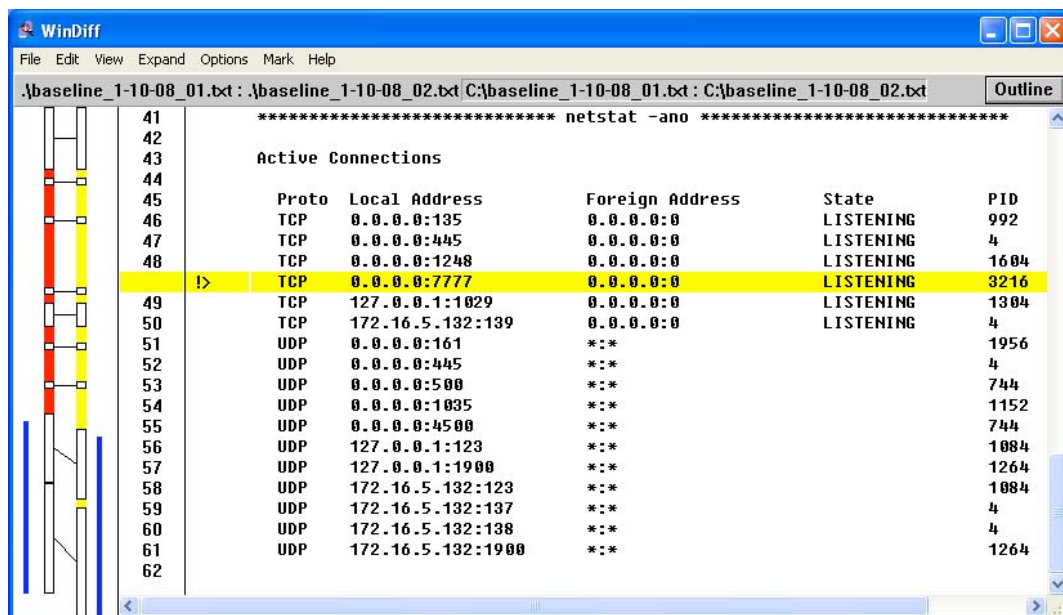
WinDiff

File Edit View Expand Options Mark Help

.\baseline_1-10-08_01.txt : .\baseline_1-10-08_02.txt C:\baseline_1-10-08_01.txt : C:\baseline_1-10-08_02.txt Outline

41 ****************************** netstat -ano ******************************
42
43 Active Connections
44

| | | Proto | Local Address | Foreign Address | State | PID |
|---|---|---|---|---|---|---|
| 45 | | Proto | Local Address | Foreign Address | State | PID |
| 46 | | TCP | 0.0.0.0:135 | 0.0.0.0:0 | LISTENING | 992 |
| 47 | | TCP | 0.0.0.0:445 | 0.0.0.0:0 | LISTENING | 4 |
| 48 | | TCP | 0.0.0.0:1248 | 0.0.0.0:0 | LISTENING | 1604 |
| | !> | TCP | 0.0.0.0:7777 | 0.0.0.0:0 | LISTENING | 3216 |
| 49 | | TCP | 127.0.0.1:1029 | 0.0.0.0:0 | LISTENING | 1304 |
| 50 | | TCP | 172.16.5.132:139 | 0.0.0.0:0 | LISTENING | 4 |
| 51 | | UDP | 0.0.0.0:161 | *:* | | 1956 |
| 52 | | UDP | 0.0.0.0:445 | *:* | | 4 |
| 53 | | UDP | 0.0.0.0:500 | *:* | | 744 |
| 54 | | UDP | 0.0.0.0:1035 | *:* | | 1152 |
| 55 | | UDP | 0.0.0.0:4500 | *:* | | 744 |
| 56 | | UDP | 127.0.0.1:123 | *:* | | 1084 |
| 57 | | UDP | 127.0.0.1:1900 | *:* | | 1264 |
| 58 | | UDP | 172.16.5.132:123 | *:* | | 1084 |
| 59 | | UDP | 172.16.5.132:137 | *:* | | 4 |
| 60 | | UDP | 172.16.5.132:138 | *:* | | 4 |
| 61 | | UDP | 172.16.5.132:1900 | *:* | | 1264 |
| 62 | | | | | | |